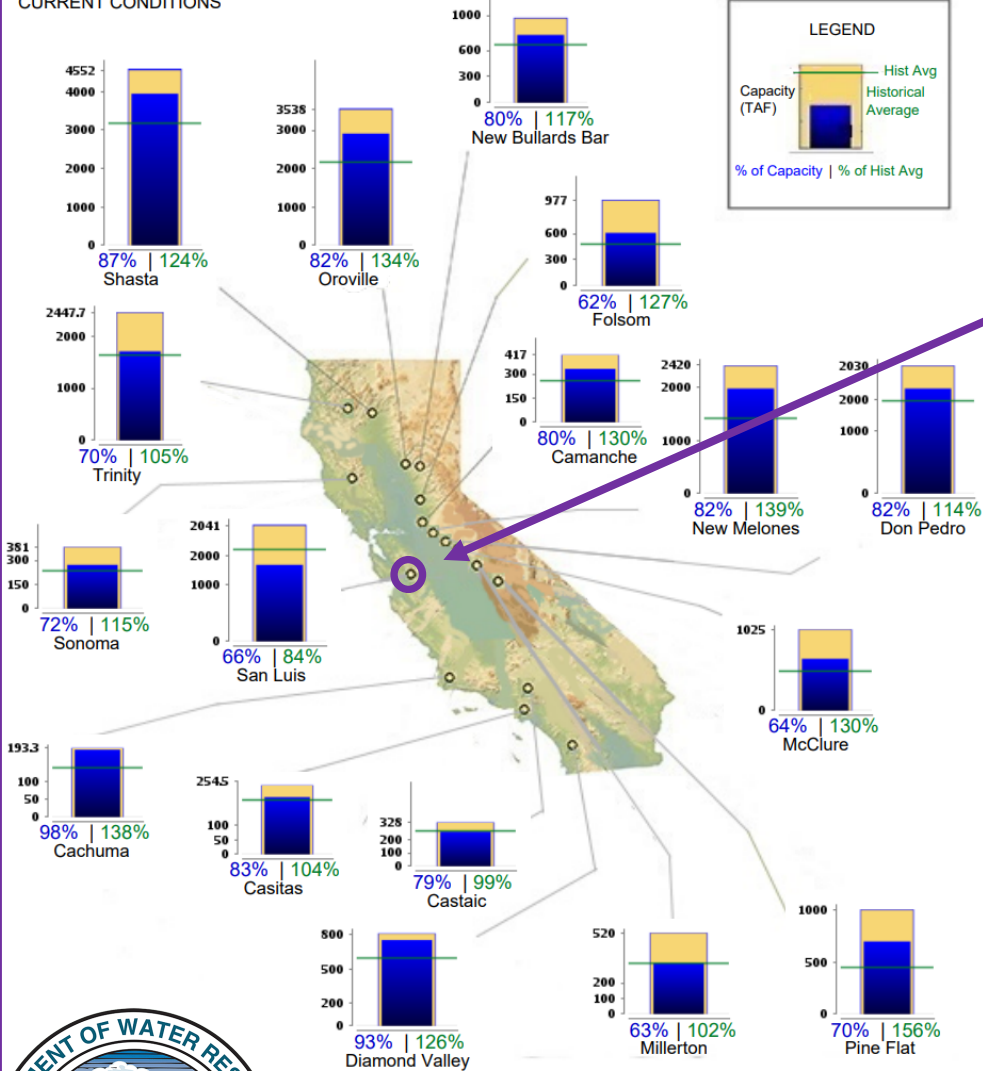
CURRENT CONDITIONS

LEGEND
Capacity (TAF)
Hist Avg
Historical Average
% of Capacity | % of Hist Avg

1000
600
300
0
80% | 117%
New Bullards Bar

4552
4000
3000
2000
1000
0
87% | 124%
Shasta

3538
3000
2000
1000
0
82% | 134%
Oroville

977
600
300
0
62% | 127%
Folsom

2447.7
2000
1000
0
70% | 105%
Trinity

417
300
150
0
80% | 130%
Camanche

2420
2000
1000
0
82% | 139%
New Melones

2030
2000
1000
0
82% | 114%
Don Pedro

381
300
150
0
72% | 115%
Sonoma

2041
2000
1000
0
66% | 84%
San Luis

1025
0
64% | 130%
McClure

193.3
100
50
0
98% | 138%
Cachuma

254.5
100
50
0
83% | 104%
Casitas

328
200
100
0
79% | 99%
Castaic

800
500
200
0
93% | 126%
Diamond Valley

520
200
100
0
63% | 102%
Millerton

1000
500
0
70% | 156%
Pine Flat

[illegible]ENT OF WATER RE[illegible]